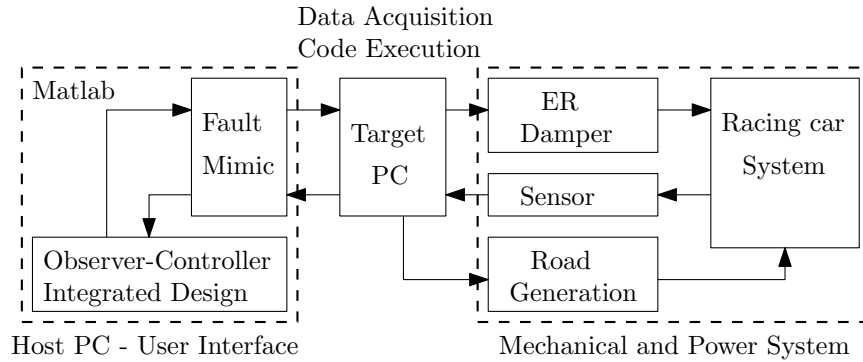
Data Acquisition
Code Execution

Matlab

Fault
Mimic

Observer-Controller
Integrated Design

Host PC - User Interface

Target
PC

ER
Damper

Sensor

Road
Generation

Racing car
System

Mechanical and Power System